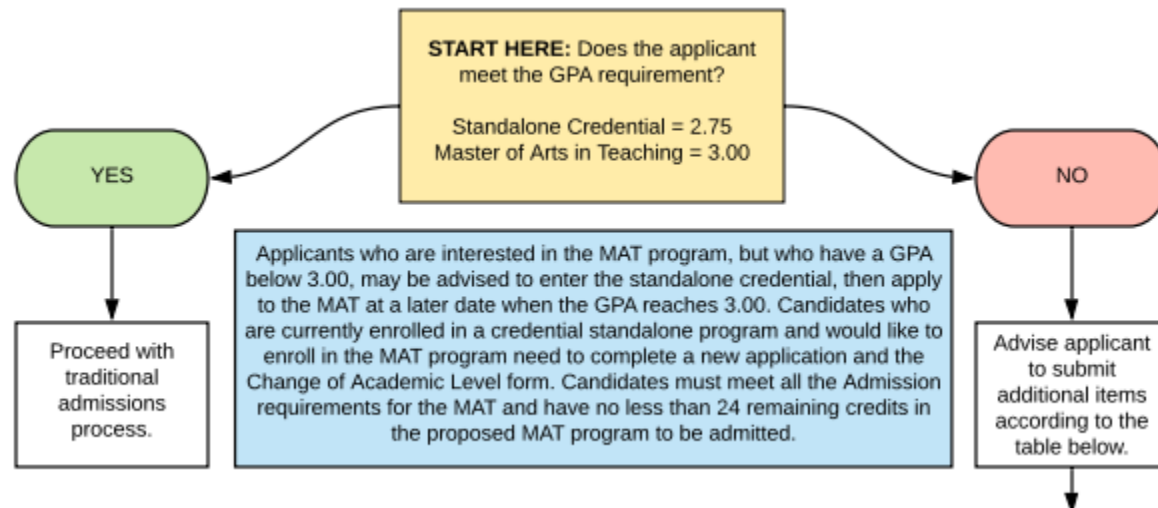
START HERE: Does the applicant meet the GPA requirement?

Standalone Credential = 2.75
Master of Arts in Teaching = 3.00

YES

NO

Applicants who are interested in the MAT program, but who have a GPA below 3.00, may be advised to enter the standalone credential, then apply to the MAT at a later date when the GPA reaches 3.00. Candidates who are currently enrolled in a credential standalone program and would like to enroll in the MAT program need to complete a new application and the Change of Academic Level form. Candidates must meet all the Admission requirements for the MAT and have no less than 24 remaining credits in the proposed MAT program to be admitted.

Proceed with traditional admissions process.

Advise applicant to submit additional items according to the table below.